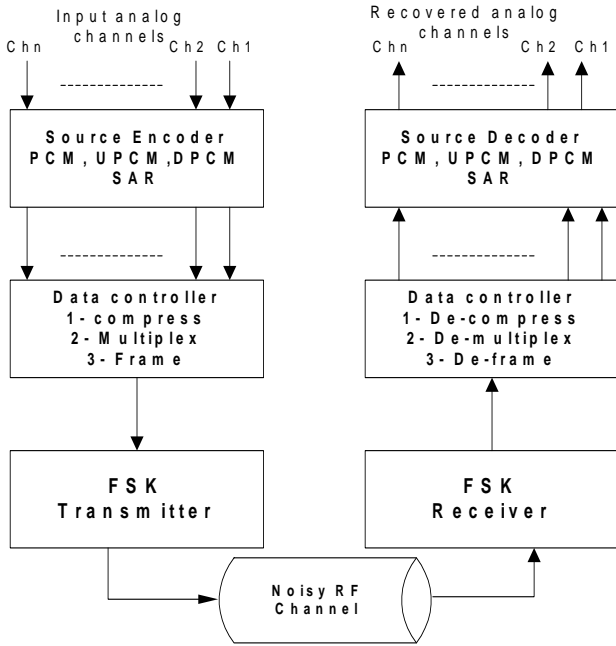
Input analog channels

Chn

Ch2

Ch1

Source Encoder
PCM, UPCM, DPCM
SAR

Data controller
1- compress
2- Multiplex
3- Frame

FSK
Transmitter

Recovered analog channels

Chn

Ch2

Ch1

Source Decoder
PCM, UPCM, DPCM
SAR

Data controller
1- De-compress
2- De-multiplex
3- De-frame

FSK
Receiver

Noisy RF
Channel